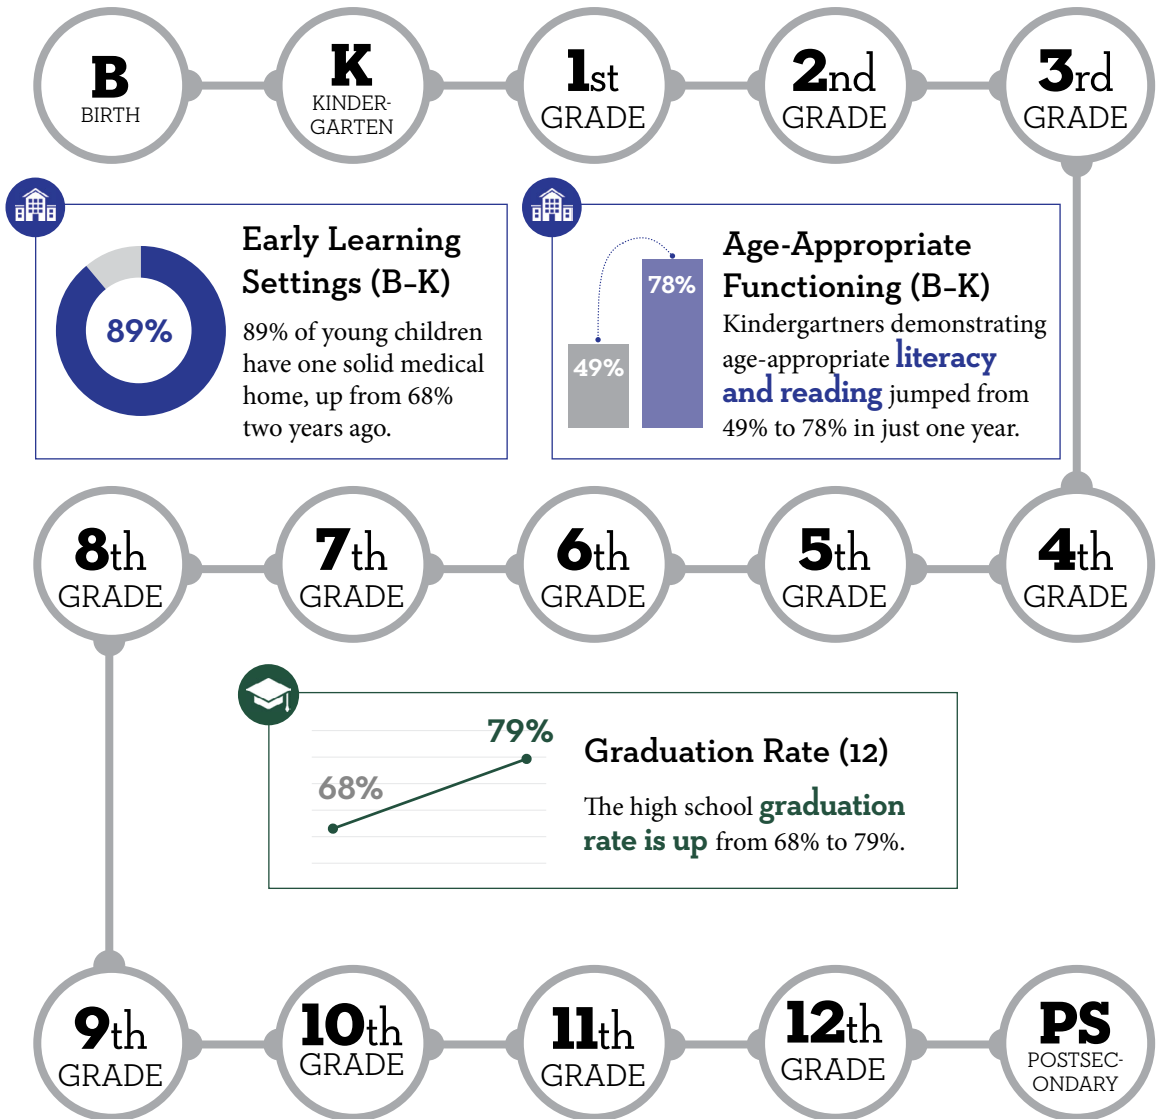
B
BIRTH

K
KINDERGARTEN

1st
GRADE

2nd
GRADE

3rd
GRADE

Early Learning Settings (B–K)

89%

89% of young children have one solid medical home, up from 68% two years ago.

78%

49%

Age-Appropriate Functioning (B–K)

Kindergartners demonstrating age-appropriate literacy and reading jumped from 49% to 78% in just one year.

8th
GRADE

7th
GRADE

6th
GRADE

5th
GRADE

4th
GRADE

79%

68%

Graduation Rate (12)

The high school graduation rate is up from 68% to 79%.

9th
GRADE

10th
GRADE

11th
GRADE

12th
GRADE

PS
POSTSECONDARY